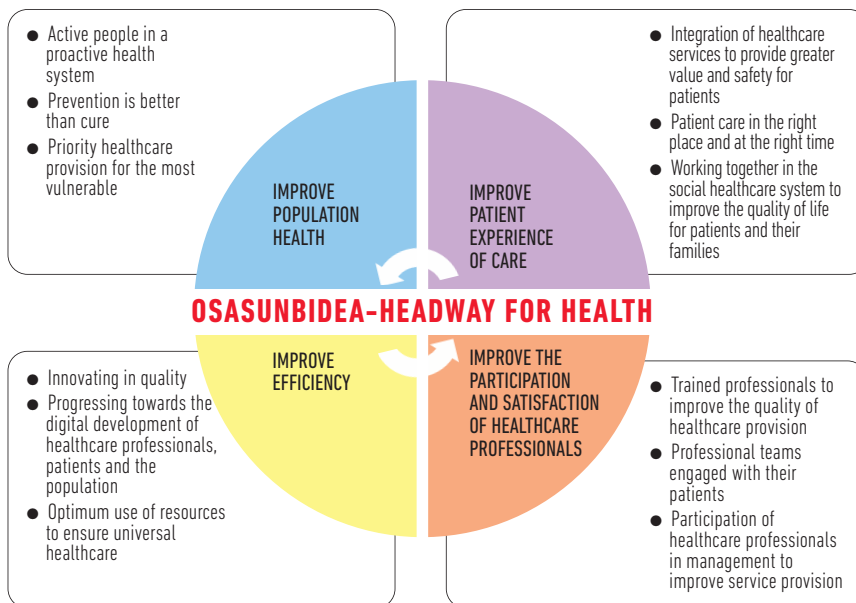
● Active people in a proactive health system
● Prevention is better than cure
● Priority healthcare provision for the most vulnerable

● Integration of healthcare services to provide greater value and safety for patients
● Patient care in the right place and at the right time
● Working together in the social healthcare system to improve the quality of life for patients and their families

IMPROVE POPULATION HEALTH

IMPROVE PATIENT EXPERIENCE OF CARE

OSASUNBIDEA-HEADWAY FOR HEALTH

IMPROVE EFFICIENCY

IMPROVE THE PARTICIPATION AND SATISFACTION OF HEALTHCARE PROFESSIONALS

● Innovating in quality
● Progressing towards the digital development of healthcare professionals, patients and the population
● Optimum use of resources to ensure universal healthcare

● Trained professionals to improve the quality of healthcare provision
● Professional teams engaged with their patients
● Participation of healthcare professionals in management to improve service provision